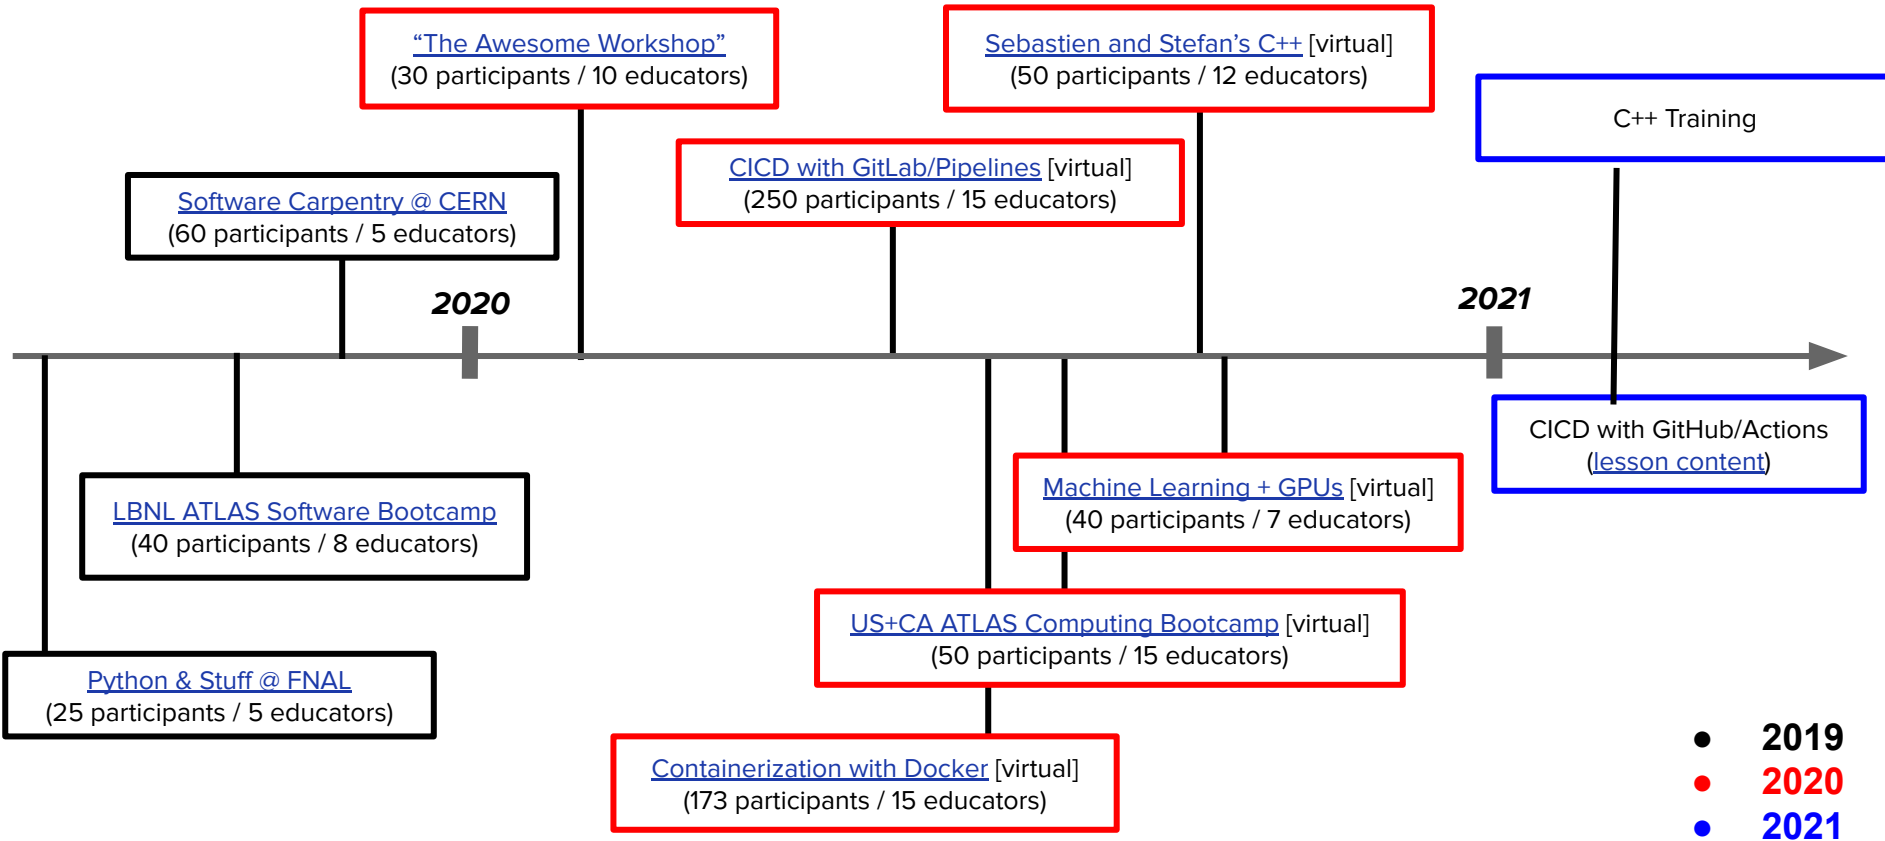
"The Awesome Workshop"
(30 participants / 10 educators)

Sebastien and Stefan's C++ [virtual]
(50 participants / 12 educators)

C++ Training

CICD with GitLab/Pipelines [virtual]
(250 participants / 15 educators)

Software Carpentry @ CERN
(60 participants / 5 educators)

2020

2021

CICD with GitHub/Actions
(lesson content)

Machine Learning + GPUs [virtual]
(40 participants / 7 educators)

LBNL ATLAS Software Bootcamp
(40 participants / 8 educators)

US+CA ATLAS Computing Bootcamp [virtual]
(50 participants / 15 educators)

Python & Stuff @ FNAL
(25 participants / 5 educators)

Containerization with Docker [virtual]
(173 participants / 15 educators)

2019
2020
2021